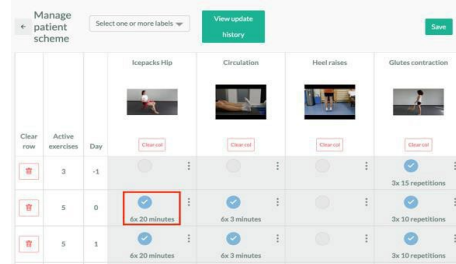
← Manage patient scheme

Select one or more labels

View update history

Save

| Clear row | Active exercises | Day | Icepacks Hip | Circulation | Heel raises | Glutes contraction |
|---|---|---|---|---|---|---|
| | | | Clear col | Clear col | Clear col | Clear col |
| | 3 | -1 | | | | 3x 15 repetitions |
| | 5 | 0 | 6x 20 minutes | 6x 3 minutes | | 3x 10 repetitions |
| | 5 | 1 | 6x 20 minutes | 6x 3 minutes | | 3x 10 repetitions |